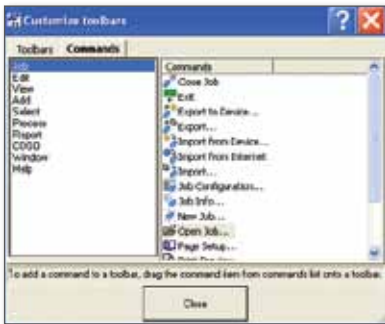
Customize toolbars

Toolbars
Commands

Job
Edit
View
Add
Select
Process
Report
COGO
Window
Help

Commands
Close Job
Exit
Export to Device...
Export...
Import from Device...
Import from Internet
Import...
Job Configuration...
Job Info...
New Job...
Open Job...
Page Setup...
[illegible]

To add a command to a toolbar, drag the command item from commands list onto a toolbar.

Close